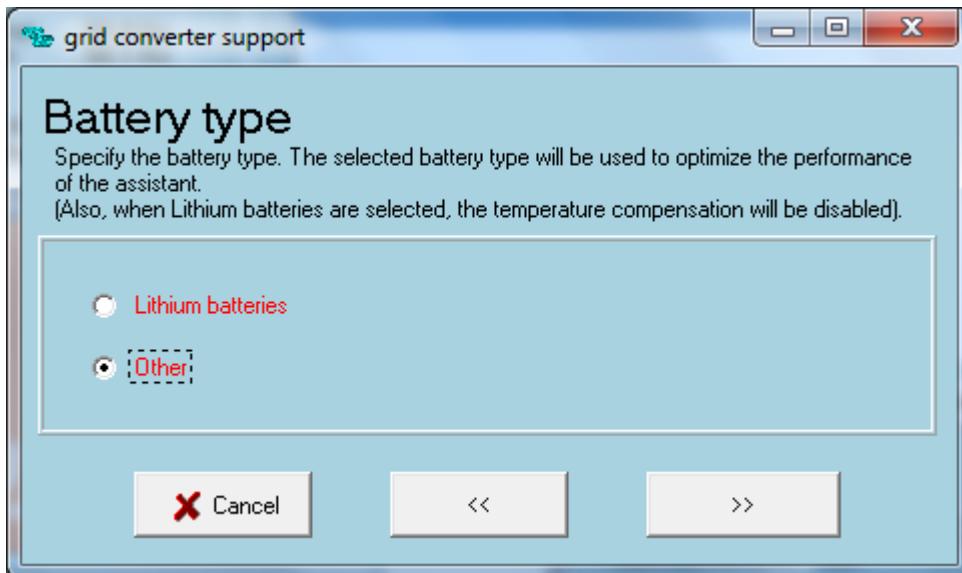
grid converter support

Battery type

Specify the battery type. The selected battery type will be used to optimize the performance of the assistant.
(Also, when Lithium batteries are selected, the temperature compensation will be disabled).

Lithium batteries

Other

Cancel

<<

>>